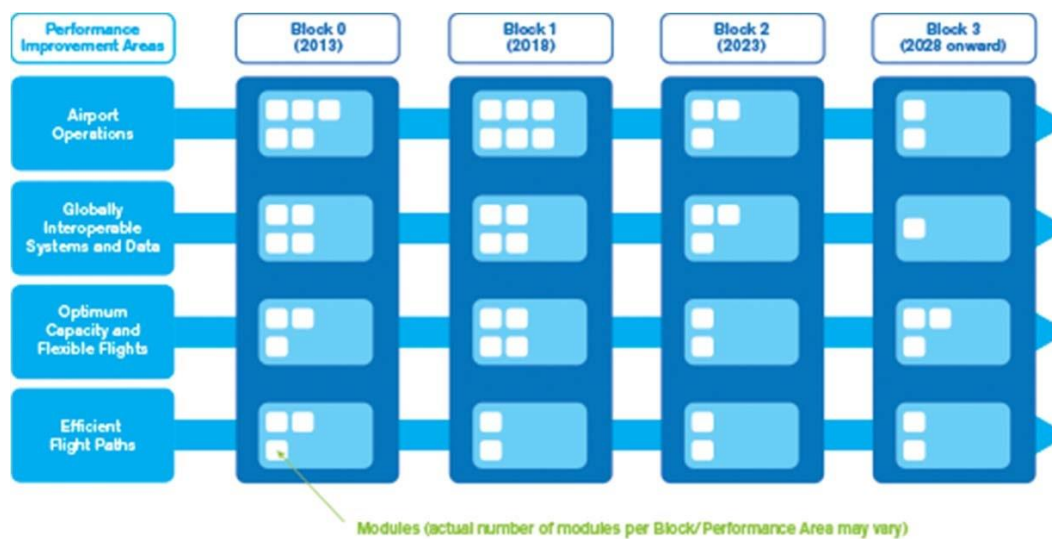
Performance Improvement Areas

Block 0 (2013)

Block 1 (2018)

Block 2 (2023)

Block 3 (2028 onward)

Airport Operations

Globally Interoperable Systems and Data

Optimum Capacity and Flexible Flights

Efficient Flight Paths

Modules (actual number of modules per Block/Performance Area may vary)